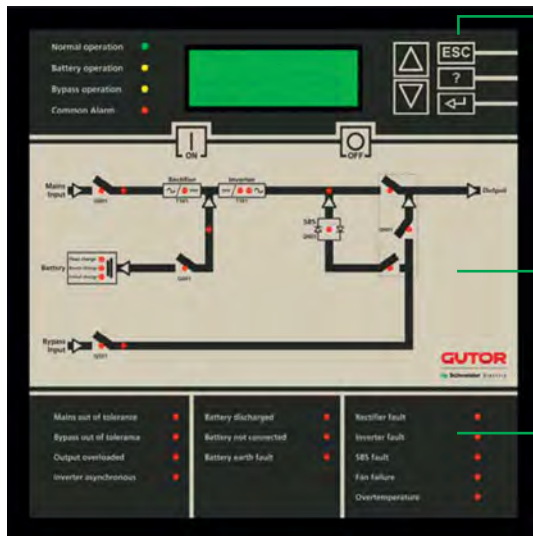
Normal operation
Battery operation
Bypass operation
Common Alarm

ESC
?

ON
OFF

Mains Input
Rectifier
Inverter
Output
SBS
Battery
Float charge
Boost charge
Initial charge
Bypass Input

GUTOR
Schneider Electric

Mains out of tolerance
Bypass out of tolerance
Output overloaded
Inverter asynchronous

Battery discharged
Battery not connected
Battery earth fault

Rectifier fault
Inverter fault
SBS fault
Fan failure
Overtemperature